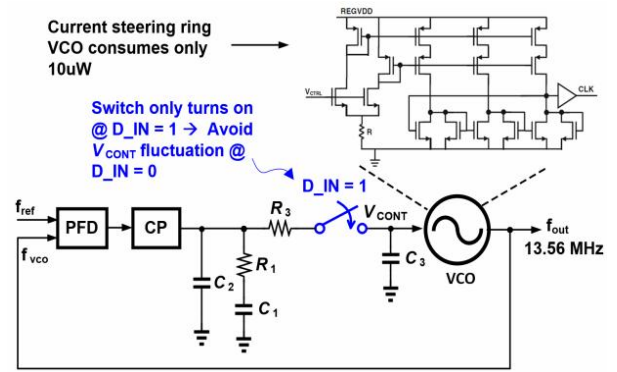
Current steering ring VCO consumes only 10uW

REGVDD

$V_{CTRL}$

R

CLK

Switch only turns on @ D_IN = 1 → Avoid $V_{CONT}$ fluctuation @ D_IN = 0

D_IN = 1

$f_{ref}$

$f_{vco}$

PFD

CP

$R_3$

$V_{CONT}$

$f_{out}$

13.56 MHz

$R_1$

$C_2$

$C_1$

$C_3$

VCO